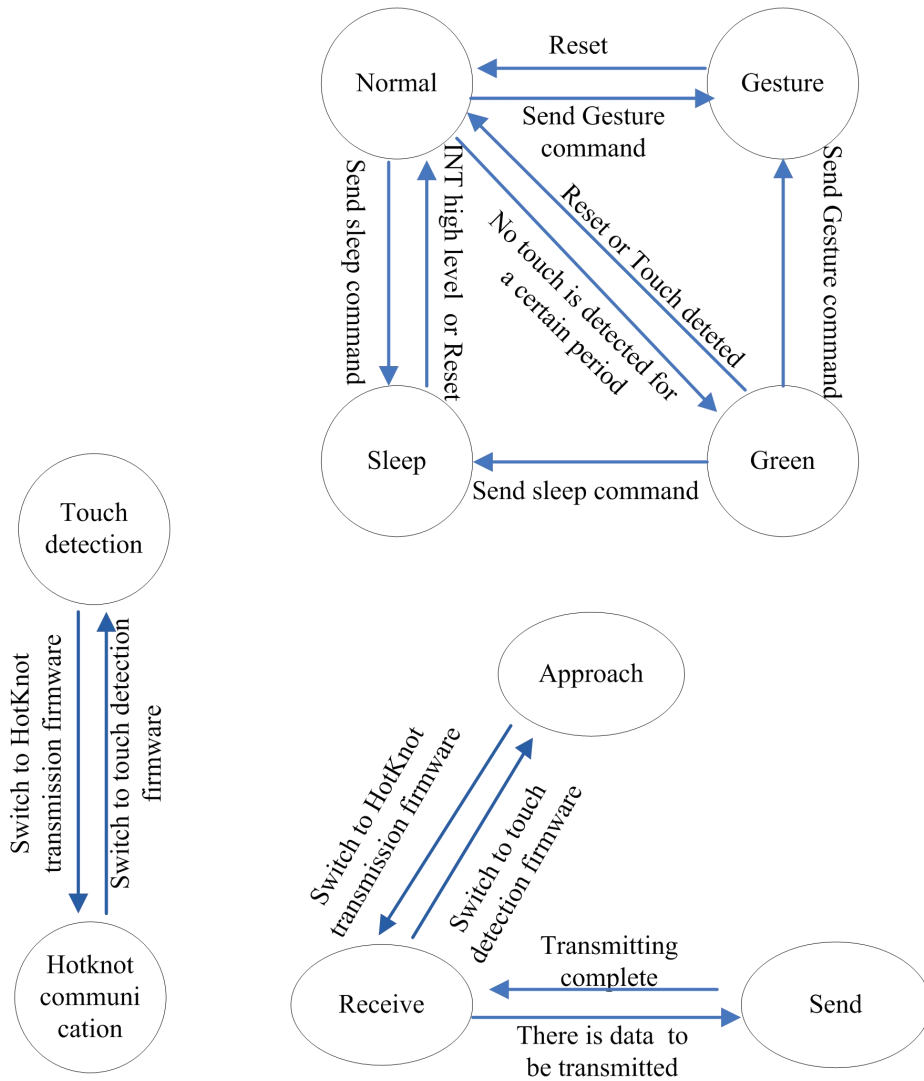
Normal

Reset

Gesture

Send Gesture command

Send sleep command

INT high level or Reset

No touch is detected for a certain period

Reset or Touch deteted

Send Gesture command

Sleep

Send sleep command

Green

Touch detection

Switch to HotKnot transmission firmware

Switch to touch detection firmware

Hotknot communication

Approach

Switch to HotKnot transmission firmware

Switch to touch detection firmware

Receive

Transmitting complete

There is data to be transmitted

Send